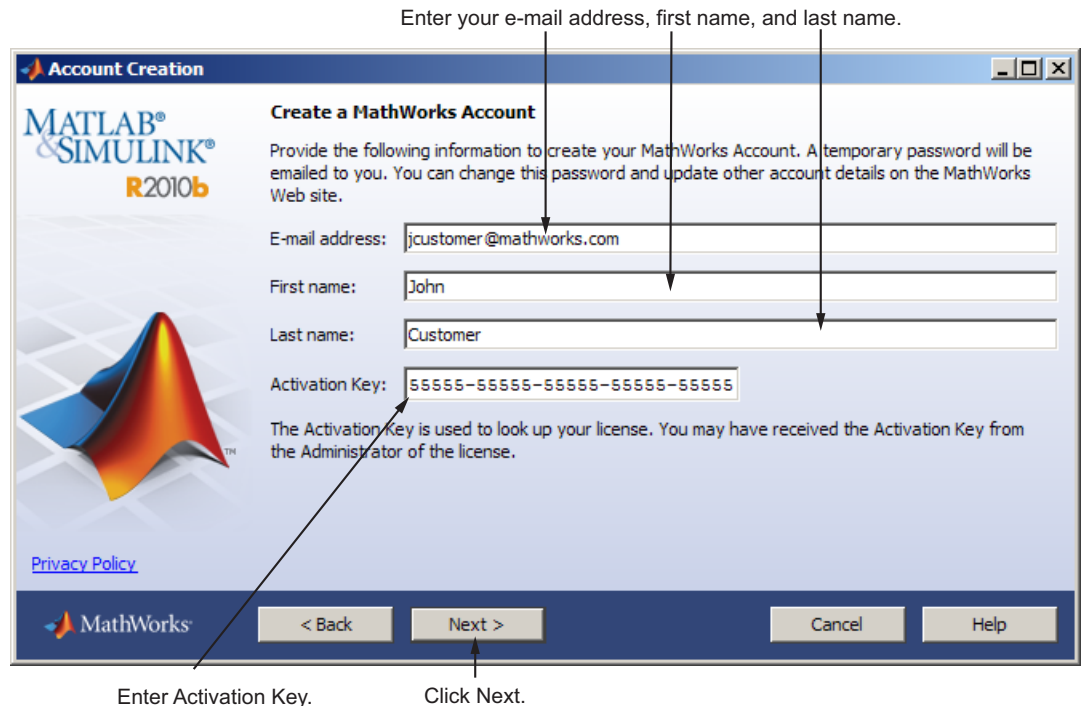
Enter your e-mail address, first name, and last name.

Account Creation

MATLAB®
&SIMULINK®
R2010b

Create a MathWorks Account

Provide the following information to create your MathWorks Account. A temporary password will be emailed to you. You can change this password and update other account details on the MathWorks Web site.

E-mail address: jcustomer@mathworks.com

First name: John

Last name: Customer

Activation Key: 55555-55555-55555-55555-55555

The Activation Key is used to look up your license. You may have received the Activation Key from the Administrator of the license.

TM

Privacy Policy

MathWorks®

< Back

Next >

Cancel

Help

Enter Activation Key.

Click Next.